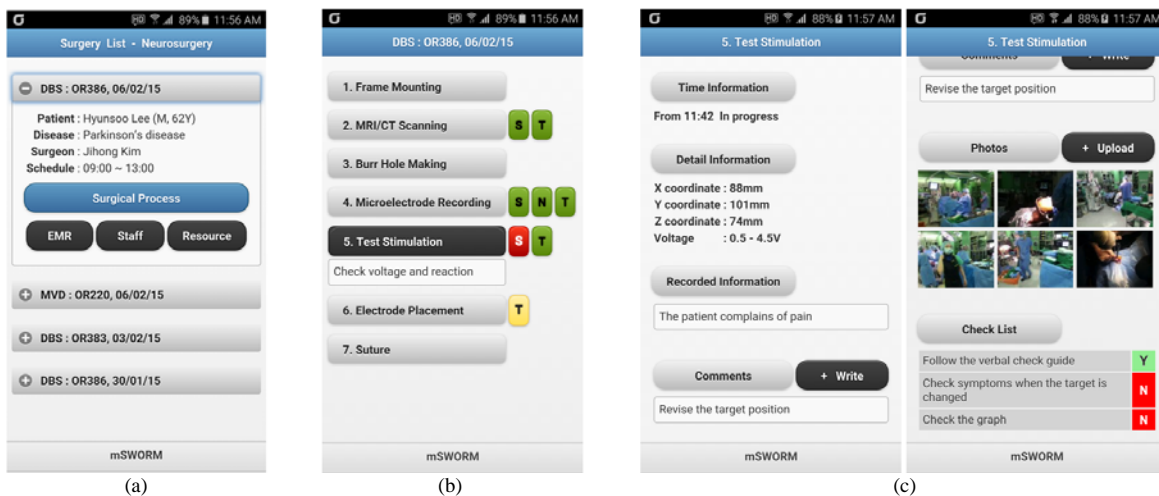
89% 11:56 AM
Surgery List - Neurosurgery

DBS : OR386, 06/02/15

Patient : Hyunsoo Lee (M, 62Y)
Disease : Parkinson's disease
Surgeon : Jihong Kim
Schedule : 09:00 ~ 13:00

Surgical Process

EMR
Staff
Resource

MVD : OR220, 06/02/15

DBS : OR383, 03/02/15

DBS : OR386, 30/01/15

mSWORM

(a)

89% 11:56 AM
DBS : OR386, 06/02/15

1. Frame Mounting
2. MRI/CT Scanning S T
3. Burr Hole Making
4. Microelectrode Recording S N T
5. Test Stimulation S T
Check voltage and reaction
6. Electrode Placement T
7. Suture

mSWORM

(b)

88% 11:57 AM
5. Test Stimulation

Time Information
From 11:42 In progress

Detail Information
X coordinate : 88mm
Y coordinate : 101mm
Z coordinate : 74mm
Voltage : 0.5 - 4.5V

Recorded Information
The patient complains of pain

Comments
+ Write
Revise the target position

mSWORM

88% 11:57 AM
5. Test Stimulation

Revise the target position

Photos
+ Upload

Check List

| | |
|---|---|
| Follow the verbal check guide | Y |
| Check symptoms when the target is changed | N |
| Check the graph | N |

mSWORM

(c)